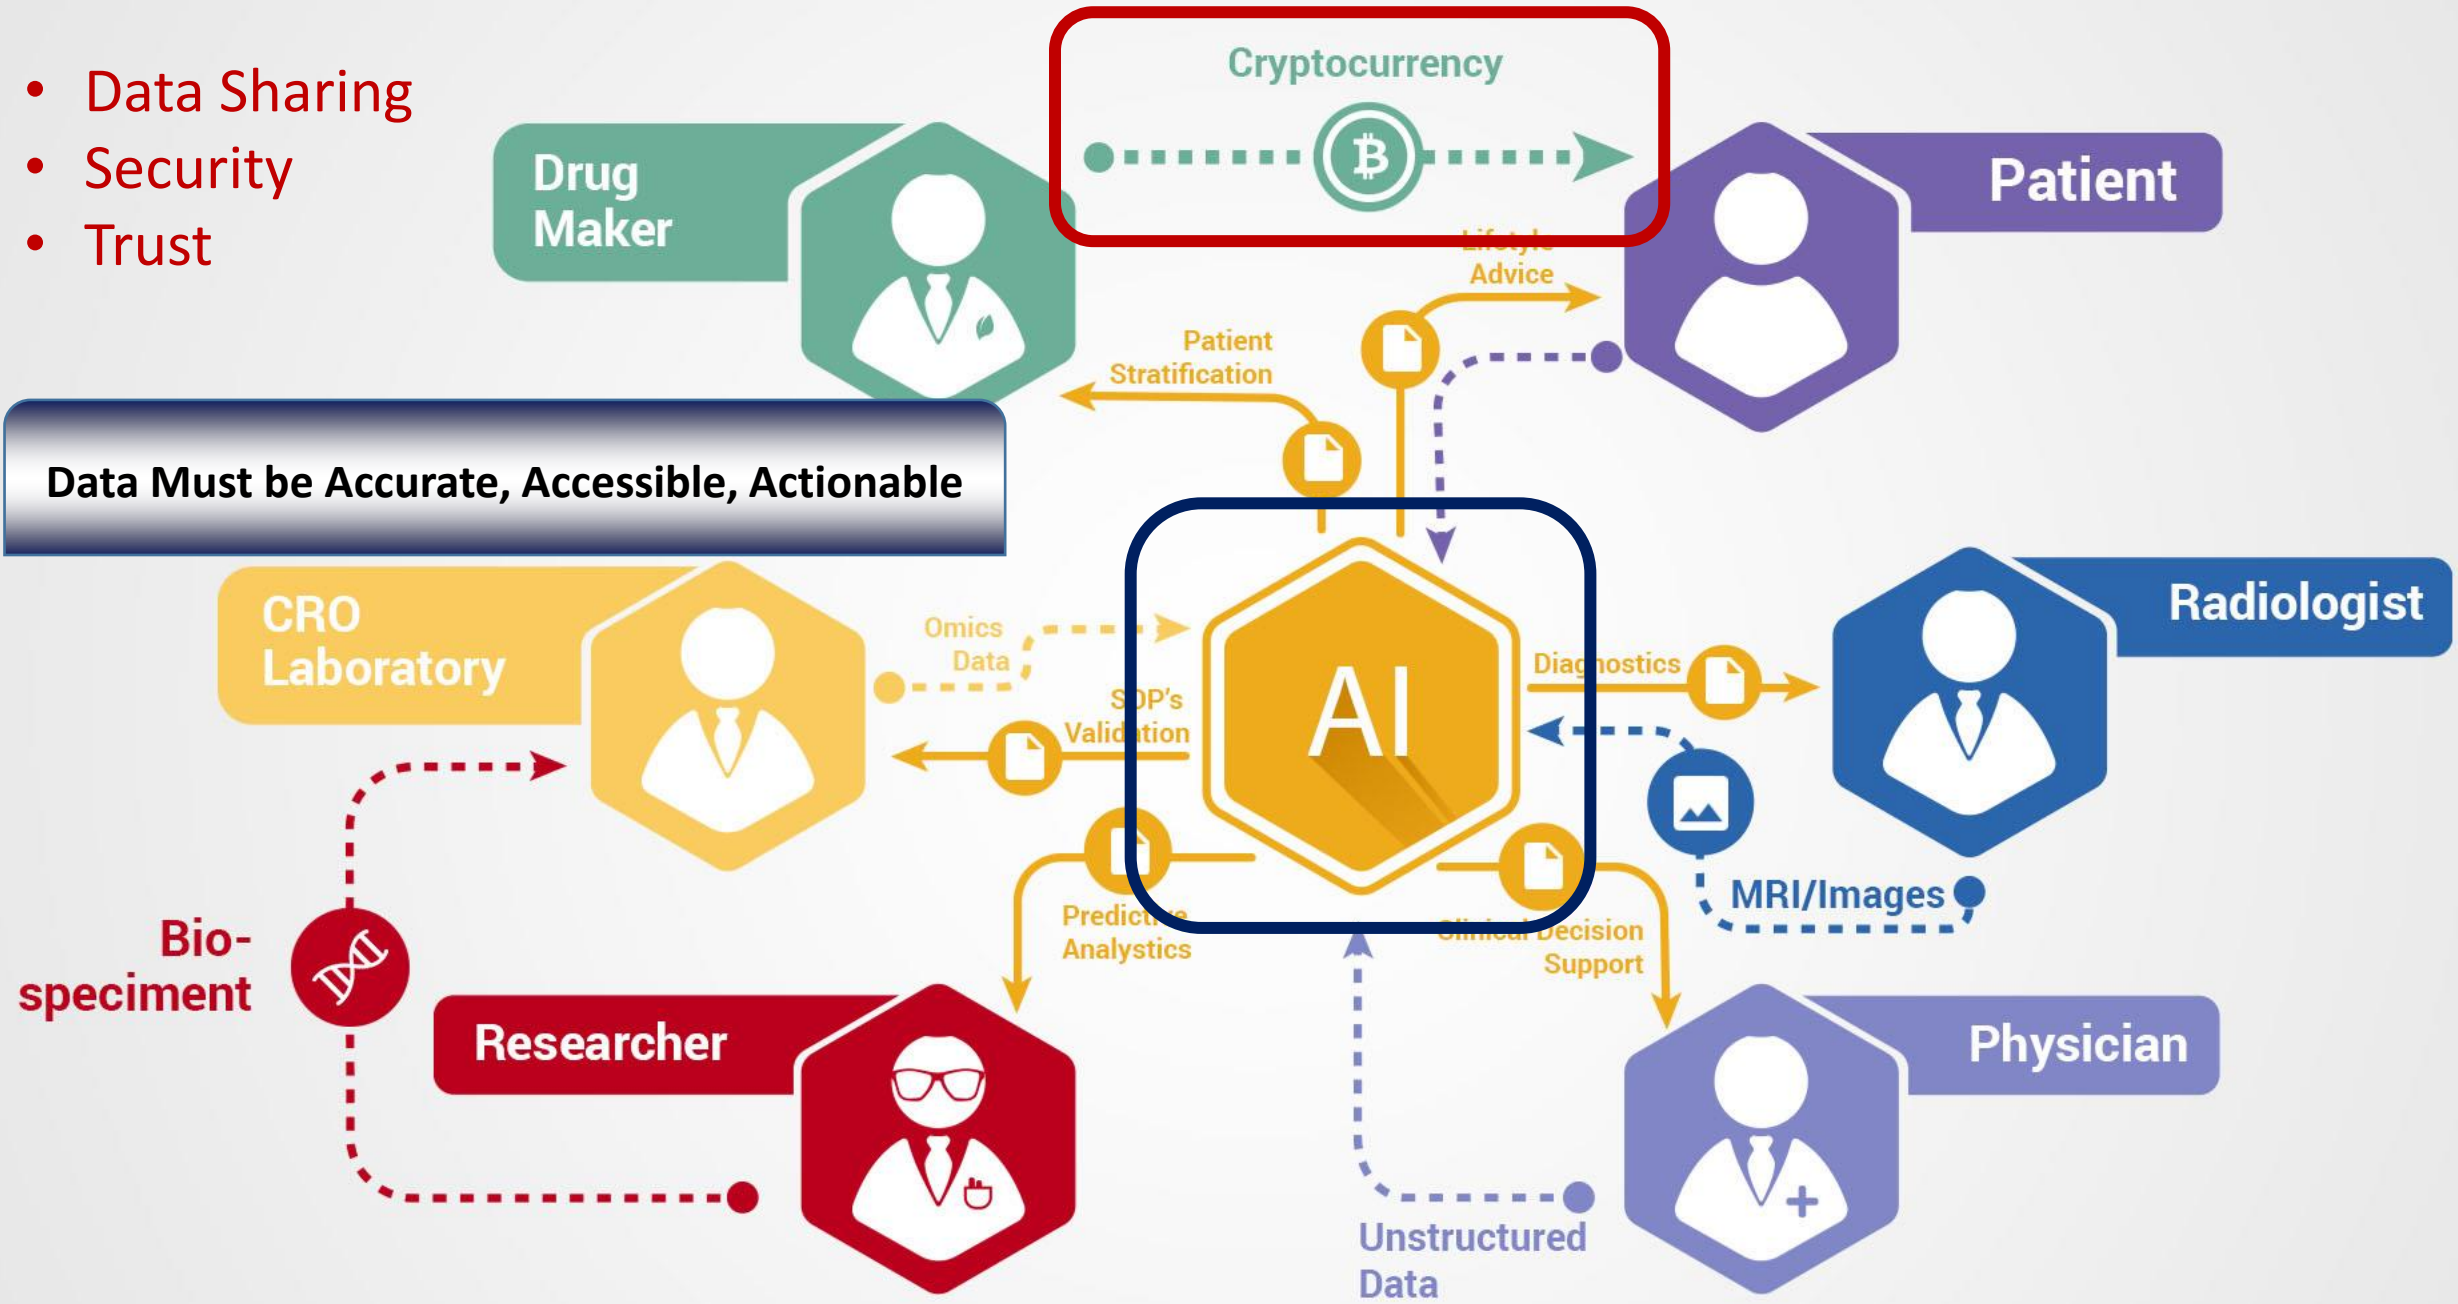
- Data Sharing
- Security
- Trust

Cryptocurrency

Drug Maker

Patient

Lifestyle Advice

Patient Stratification

Data Must be Accurate, Accessible, Actionable

CRO Laboratory

Omics Data

SOP's Validation

AI

Diagnostics

Radiologist

MRI/Images

Predictive Analystics

Clinical Decision Support

Bio-speciment

Researcher

Physician

Unstructured Data